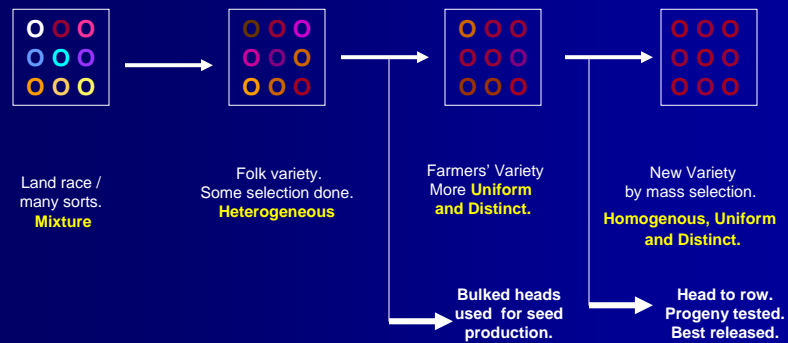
O O O
O O O
O O O

O O O
O O O
O O O

O O O
O O O
O O O

O O O
O O O
O O O

Land race / many sorts. Mixture

Folk variety. Some selection done. Heterogeneous

Farmers' Variety More Uniform and Distinct.

New Variety by mass selection.

Homogenous, Uniform and Distinct.

Bulked heads used for seed production.

Head to row. Progeny tested. Best released.